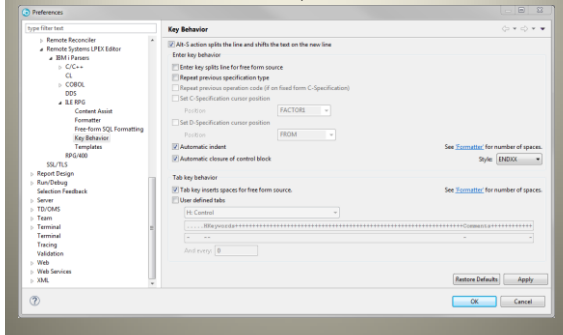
Preferences

type filter text

Remote Reconciler
Remote Systems LPEX Editor
IBM i Parsers
C/C++
CL
COBOL
DDS
ILE RPG
Content Assist
Formatter
Free-form SQL Formatting
Key Behavior
Templates
RPG/400
SSL/TLS
Report Design
Run/Debug
Selection Feedback
Server
TD/OMS
Team
Terminal
Terminal
Tracing
Validation
Web
Web Services
XML

Key Behavior

Alt-S action splits the line and shifts the text on the new line

Enter key behavior
Enter key splits line for free form source
Repeat previous specification type
Repeat previous operation code (if on fixed form C-Specification)
Set C-Specification cursor position
Position FACTOR1
Set D-Specification cursor position
Position FROM
Automatic indent
See 'Formatter' for number of spaces.
Automatic closure of control block
Style: ENDXX

Tab key behavior
Tab key inserts spaces for free form source.
See 'Formatter' for number of spaces.
User defined tabs
H: Control
.....HKeywords++++++++++++++++++++++++++++++++++++++++++++++++++++++++++Comments++++++++++++
And every: 8

Restore Defaults
Apply

OK
Cancel